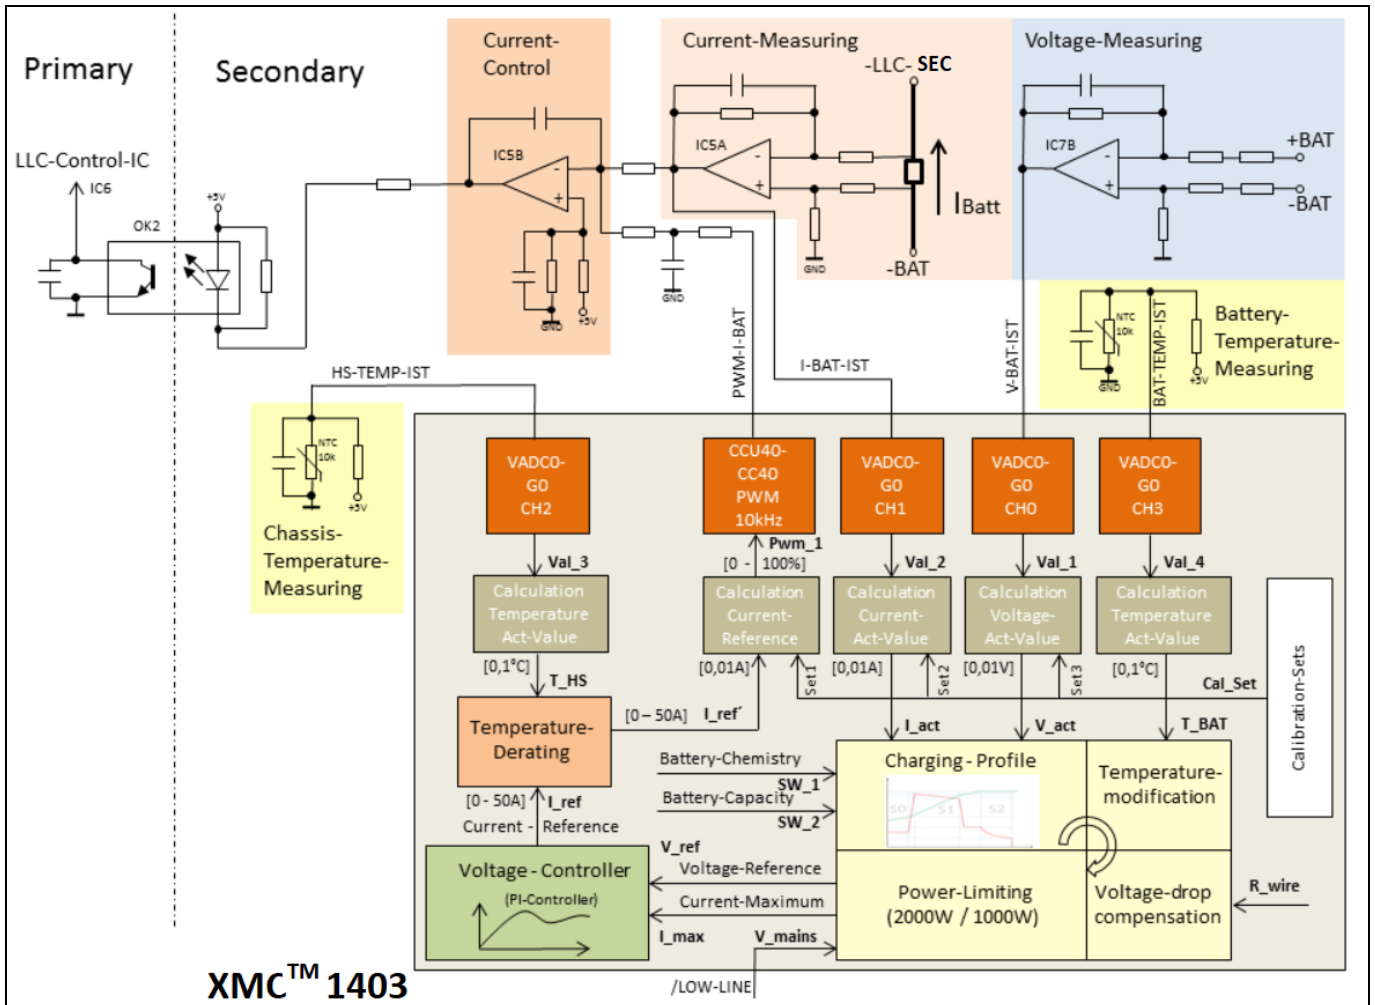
Primary

Secondary

LLC-Control-IC

IC6

OK2

+5V

Current-Control

IC5B

GND

+5V

GND

Current-Measuring

-LLC- SEC

IC5A

IBatt

GND

-BAT

Voltage-Measuring

IC7B

+BAT

-BAT

NTC 10k

GND

+5V

BAT-TEMP-IST

Battery-Temperature-Measuring

V-BAT-IST

PWM-I-BAT

I-BAT-IST

HS-TEMP-IST

NTC 10k

+5V

Chassis-Temperature-Measuring

VADC0-G0 CH2

CCU40-CC40 PWM 10kHz

VADC0-G0 CH1

VADC0-G0 CH0

VADC0-G0 CH3

Val_3

Pwm_1

[0 - 100%]

Val_2

Val_1

Val_4

Calculation Temperature Act-Value

Calculation Current-Reference

Calculation Current-Act-Value

Calculation Voltage-Act-Value

Calculation Temperature Act-Value

Calibration-Sets

[0,1°C]

T_HS

[0,01A]

Set1

[0,01A]

Set2

[0,01V]

Set3

[0,1°C]

Cal_Set

Temperature-Derating

[0 – 50A]

I_ref´

I_act

V_act

T_BAT

Battery-Chemistry

SW_1

Battery-Capacity

SW_2

Charging - Profile

S0

S1

S2

Temperature-modification

[0 - 50A]

I_ref

Current - Reference

V_ref

Voltage-Reference

Voltage - Controller

(PI-Controller)

Current-Maximum

I_max

V_mains

Power-Limiting (2000W / 1000W)

Voltage-drop compensation

R_wire

/LOW-LINE

XMC$^{TM}$ 1403